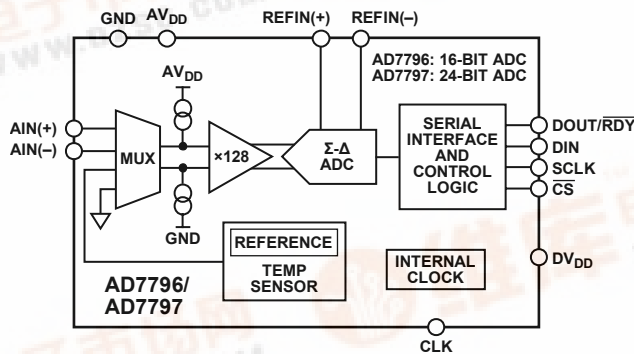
GND $AV_{DD}$ REFIN(+) REFIN(–)

AD7796: 16-BIT ADC
AD7797: 24-BIT ADC

$AV_{DD}$

AIN(+)
AIN(–)

MUX

×128

Σ-Δ ADC

SERIAL INTERFACE AND CONTROL LOGIC

DOUT/$\overline{RDY}$
DIN
SCLK
$\overline{CS}$

GND

REFERENCE

TEMP SENSOR

INTERNAL CLOCK

$DV_{DD}$

AD7796/
AD7797

CLK